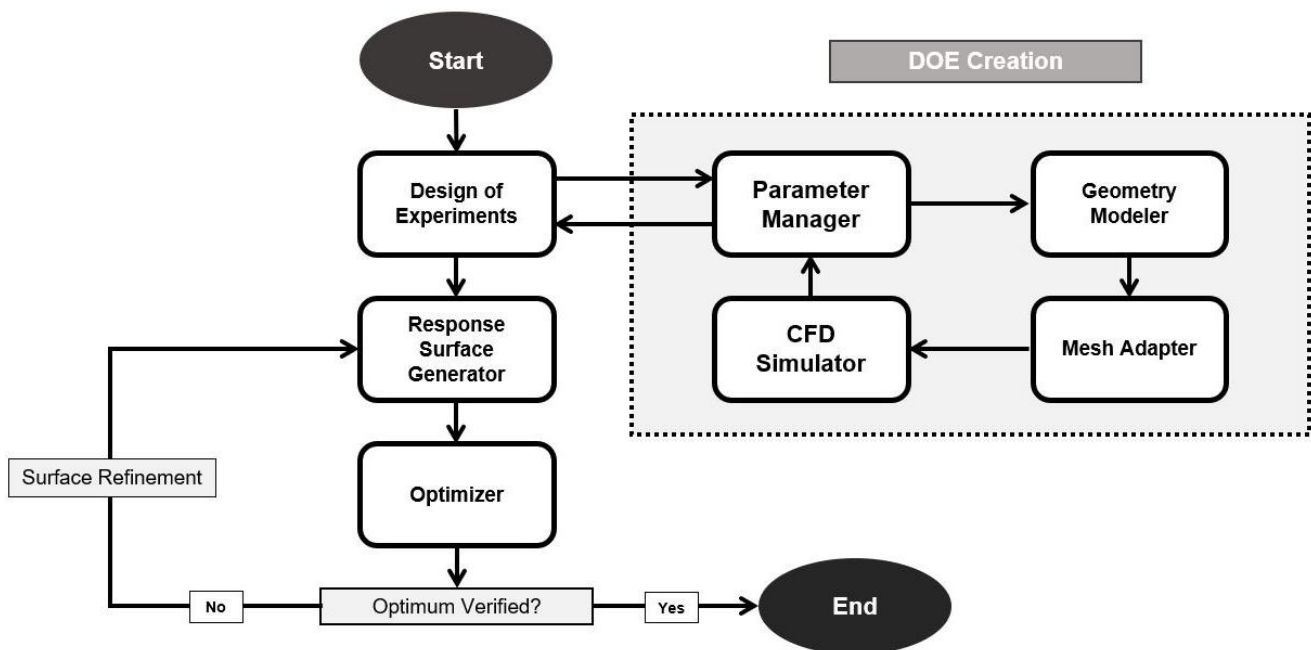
Start

DOE Creation

Design of Experiments

Parameter Manager

Geometry Modeler

Response Surface Generator

CFD Simulator

Mesh Adapter

Surface Refinement

Optimizer

No

Optimum Verified?

Yes

End